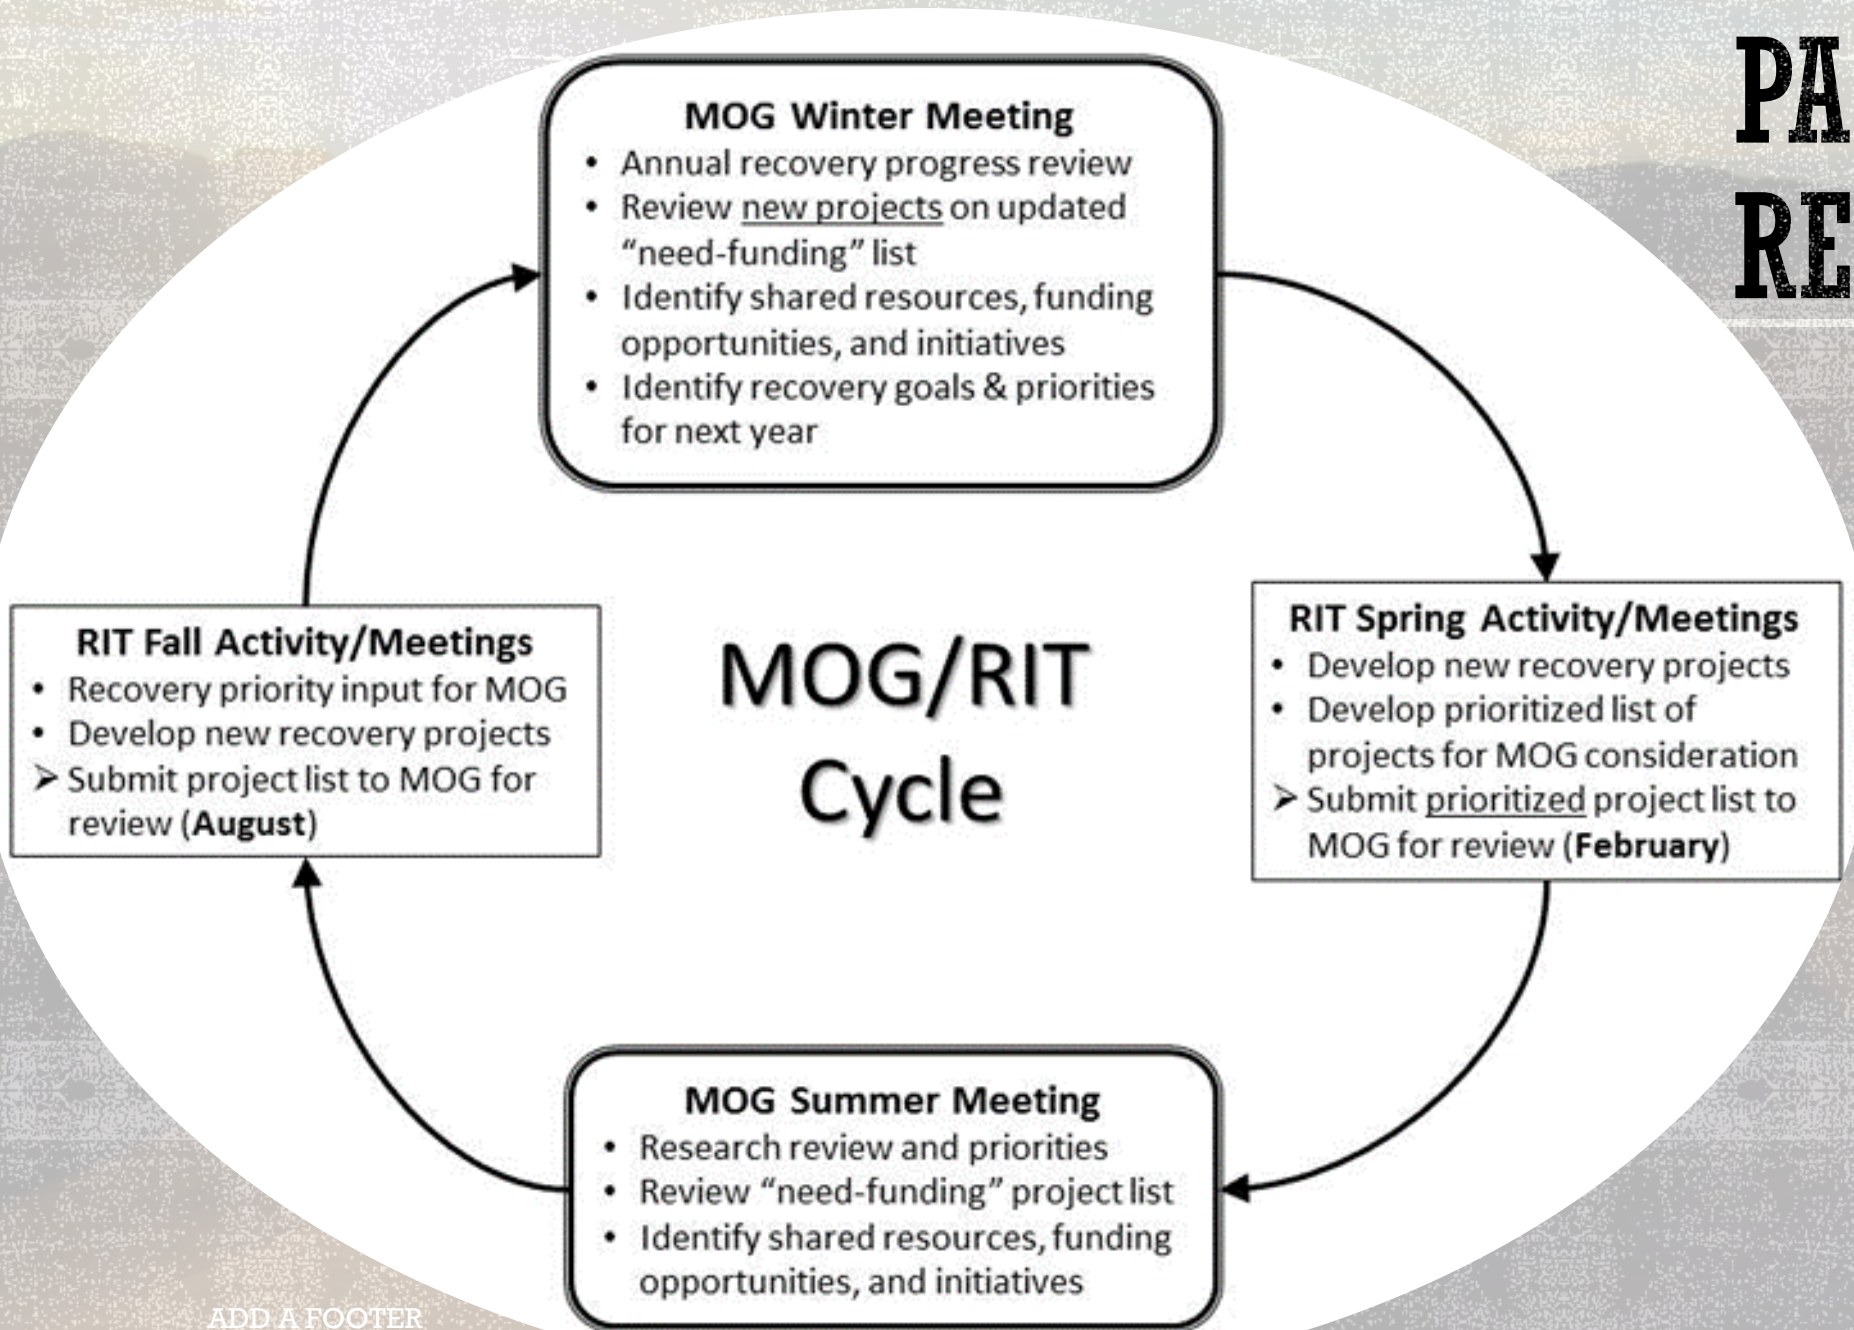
PA
RE

MOG Winter Meeting
- Annual recovery progress review
- Review new projects on updated "need-funding" list
- Identify shared resources, funding opportunities, and initiatives
- Identify recovery goals & priorities for next year

RIT Fall Activity/Meetings
- Recovery priority input for MOG
- Develop new recovery projects
➢ Submit project list to MOG for review (**August**)

MOG/RIT Cycle

RIT Spring Activity/Meetings
- Develop new recovery projects
- Develop prioritized list of projects for MOG consideration
➢ Submit prioritized project list to MOG for review (**February**)

MOG Summer Meeting
- Research review and priorities
- Review "need-funding" project list
- Identify shared resources, funding opportunities, and initiatives

ADD A FOOTER